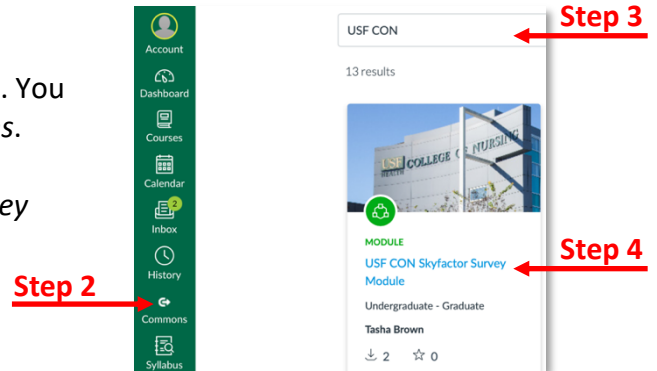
. You
s.

ey

Step 2

Account
Dashboard
Courses
Calendar
2
Inbox
History
Commons
Syllabus

USF CON
Step 3
13 results

USF COLLEGE OF NURSING

MODULE
USF CON Skyfactor Survey Module
Step 4
Undergraduate - Graduate
Tasha Brown
2 0